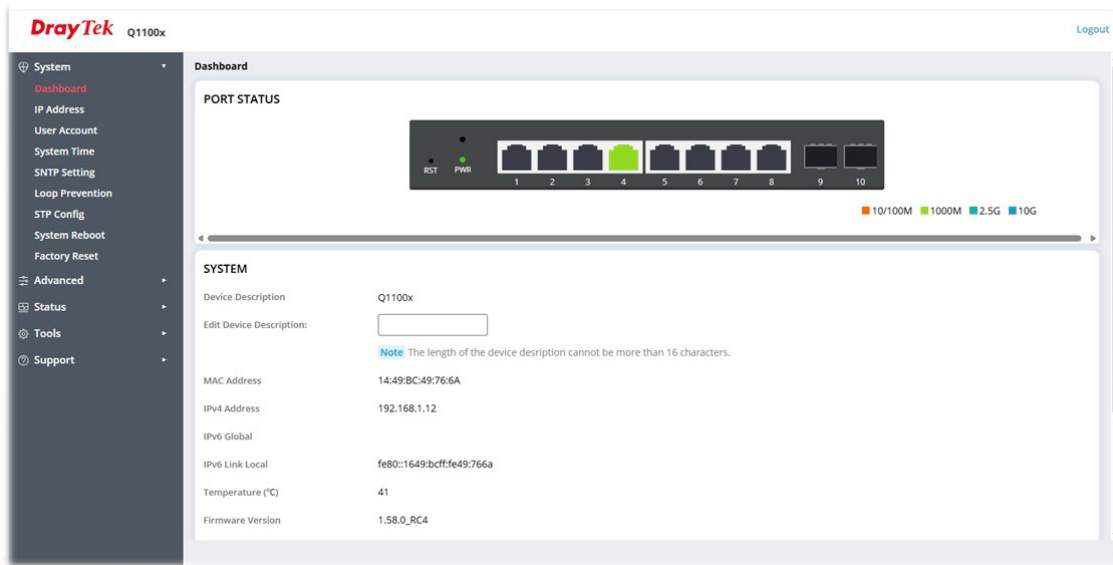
DrayTek Q1100x

Logout

System
Dashboard
IP Address
User Account
System Time
SNTP Setting
Loop Prevention
STP Config
System Reboot
Factory Reset
Advanced
Status
Tools
Support

Dashboard

PORT STATUS

RST PWR 1 2 3 4 5 6 7 8 9 10

10/100M 1000M 2.5G 10G

SYSTEM

| | |
|---|---|
| Device Description | Q1100x |
| Edit Device Description: | |
| | Note The length of the device desription cannot be more than 16 characters. |
| MAC Address | 14:49:BC:49:76:6A |
| IPv4 Address | 192.168.1.12 |
| IPv6 Global | |
| IPv6 Link Local | fe80::1649:bcff:fe49:766a |
| Temperature (℃) | 41 |
| Firmware Version | 1.58.0_RC4 |